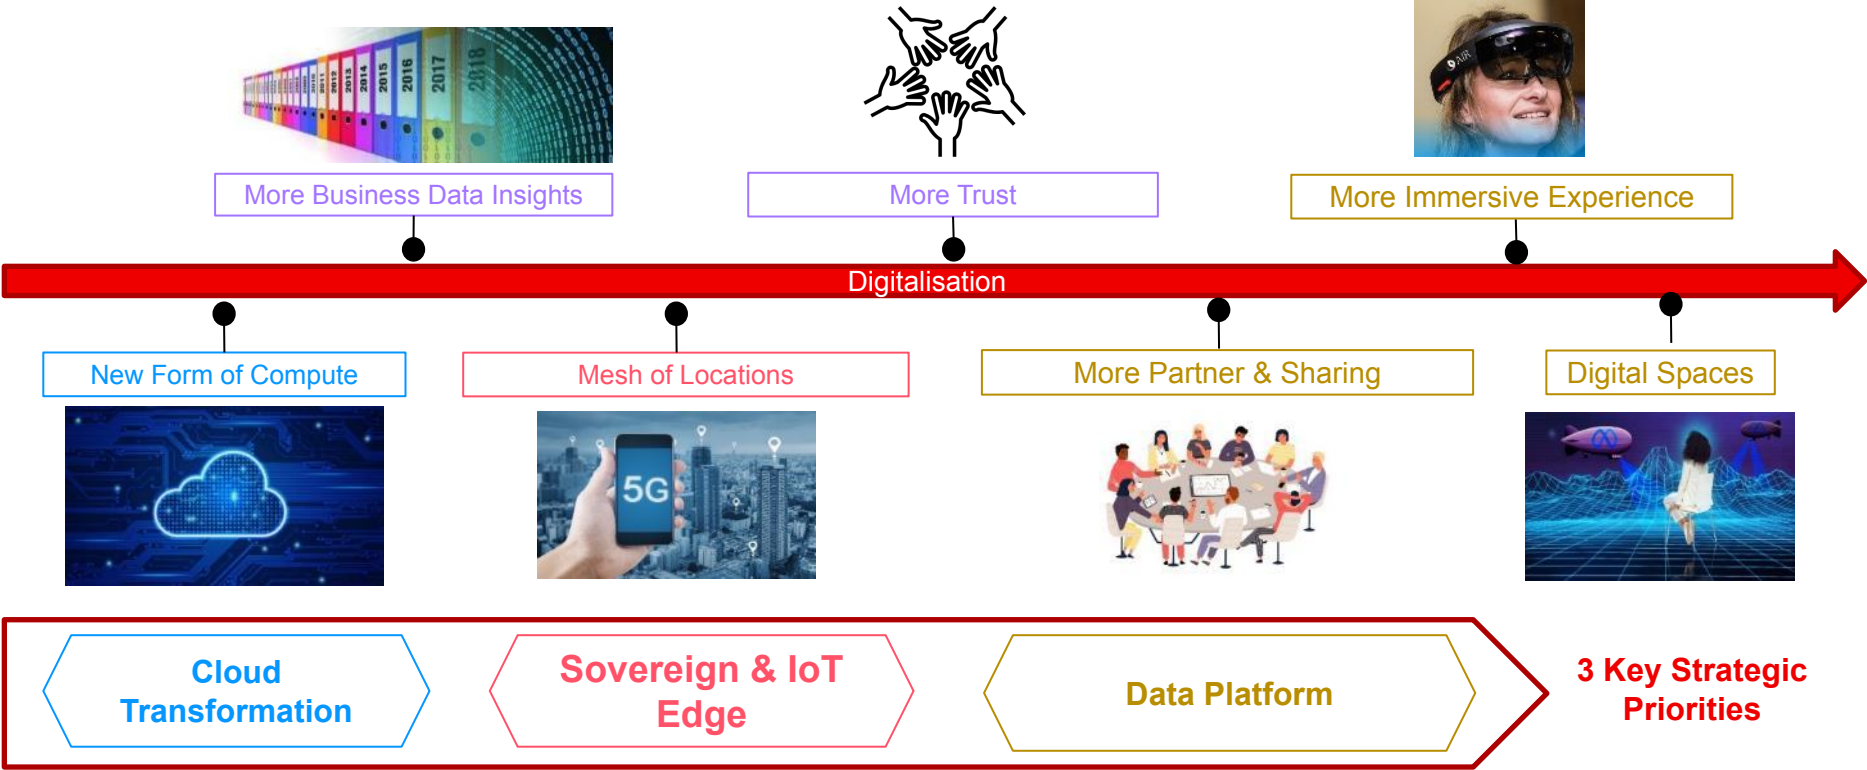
2011 2012 2013 2014 2015 2016 2017 2018

More Business Data Insights

More Trust

More Immersive Experience

Digitalisation

New Form of Compute

Mesh of Locations

More Partner & Sharing

Digital Spaces

5G

Cloud Transformation

Sovereign & IoT Edge

Data Platform

3 Key Strategic Priorities